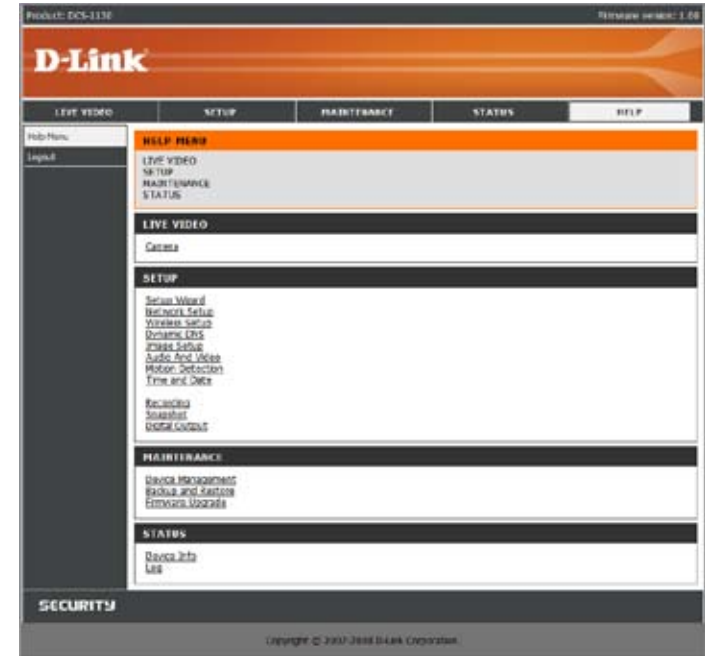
Product: DCS-1130

Firmware version: 1.00

D-Link

LIVE VIDEO | SETUP | MAINTENANCE | STATUS | HELP

Help Menu
Logout

HELP MENU

LIVE VIDEO
SETUP
MAINTENANCE
STATUS

LIVE VIDEO

Camera

SETUP

Setup Wizard
Network Setup
Wireless Setup
Dynamic DNS
Image Setup
Audio And Video
Motion Detection
Time and Date

Recording
Snapshot
Digital output

MAINTENANCE

Device Management
Backup and Restore
Firmware Upgrade

STATUS

Device Info
Log

SECURITY

Copyright © 2007-2008 D-Link Corporation